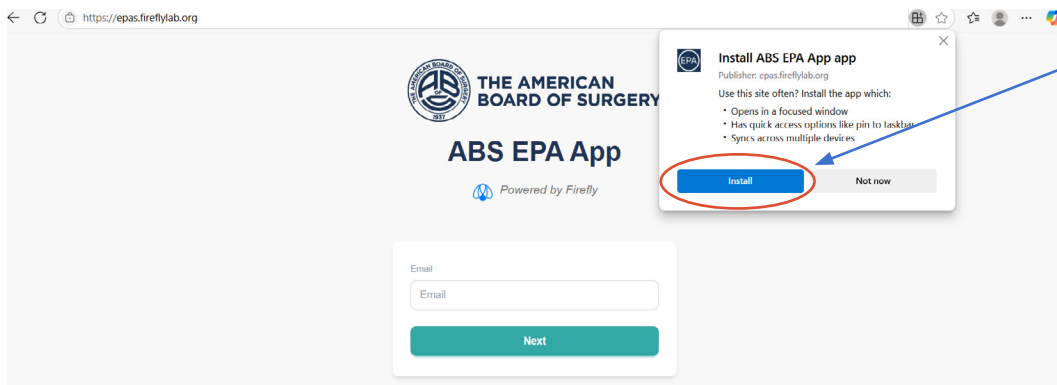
https://epas.fireflylab.org

THE AMERICAN BOARD OF SURGERY

1937

ABS EPA App

Powered by Firefly

Email

Email

Next

EPA

Install ABS EPA App app

Publisher: epas.fireflylab.org

Use this site often? Install the app which:

• Opens in a focused window
• Has quick access options like pin to taskbar
• Syncs across multiple devices

Install

Not now